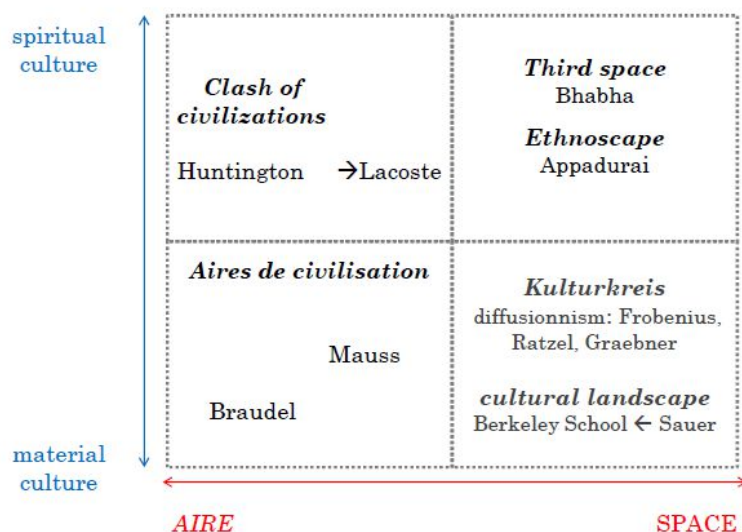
spiritual culture

material culture

| | |
|---|---|
| ***Clash of civilizations*** Huntington →Lacoste | ***Third space*** Bhabha ***Ethnoscape*** Appadurai |
| ***Aires de civilisation*** Mauss Braudel | ***Kulturkreis*** diffusionnism: Frobenius, Ratzel, Graebner ***cultural landscape*** Berkeley School ← Sauer |

AIRE

SPACE